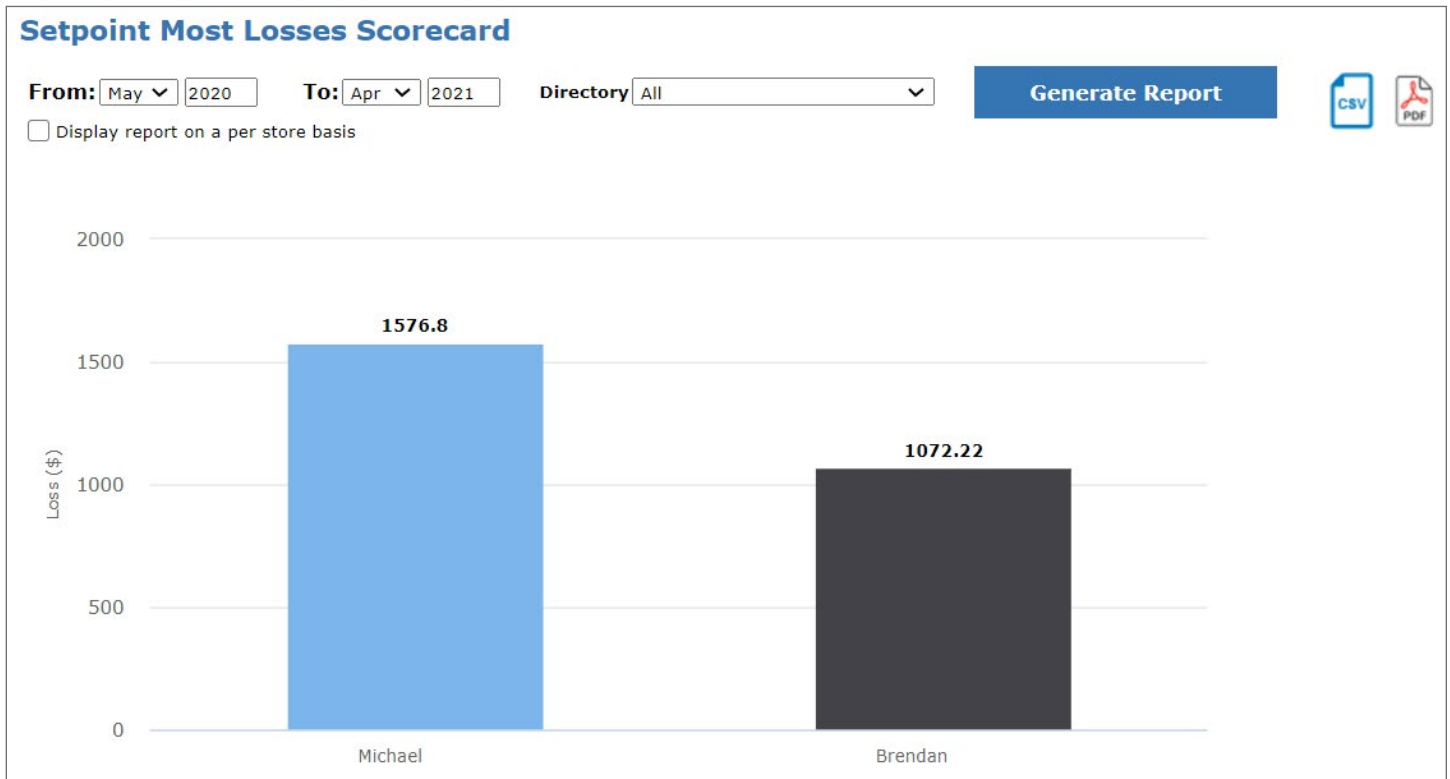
Setpoint Most Losses Scorecard

From: May 2020 To: Apr 2021 Directory All

Generate Report

CSV PDF

Display report on a per store basis

2000
1500
1000
500
0

Loss ($)

1576.8
1072.22

Michael
Brendan